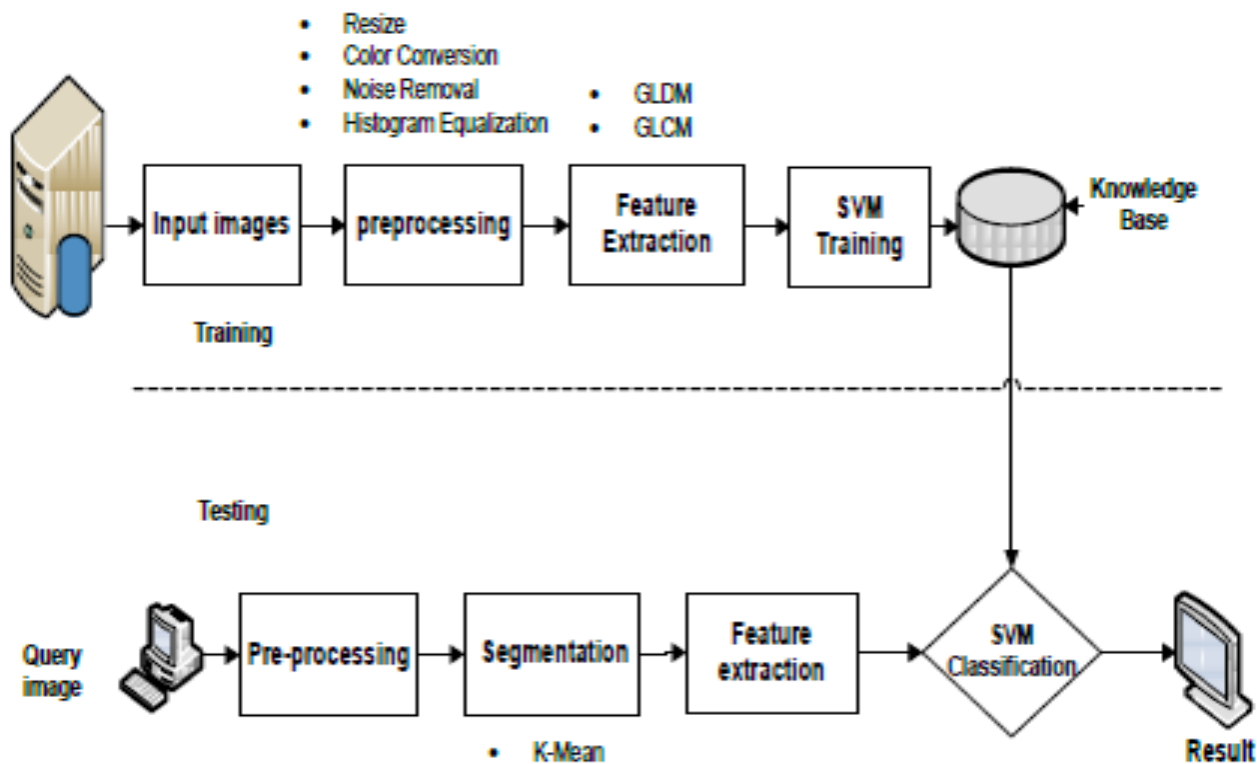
- Resize
- Color Conversion
- Noise Removal
- Histogram Equalization

- GLDM
- GLCM

Input images

preprocessing

Feature Extraction

SVM Training

Knowledge Base

Training

Testing

Query image

Pre-processing

Segmentation

Feature extraction

SVM Classification

Result

- K-Mean